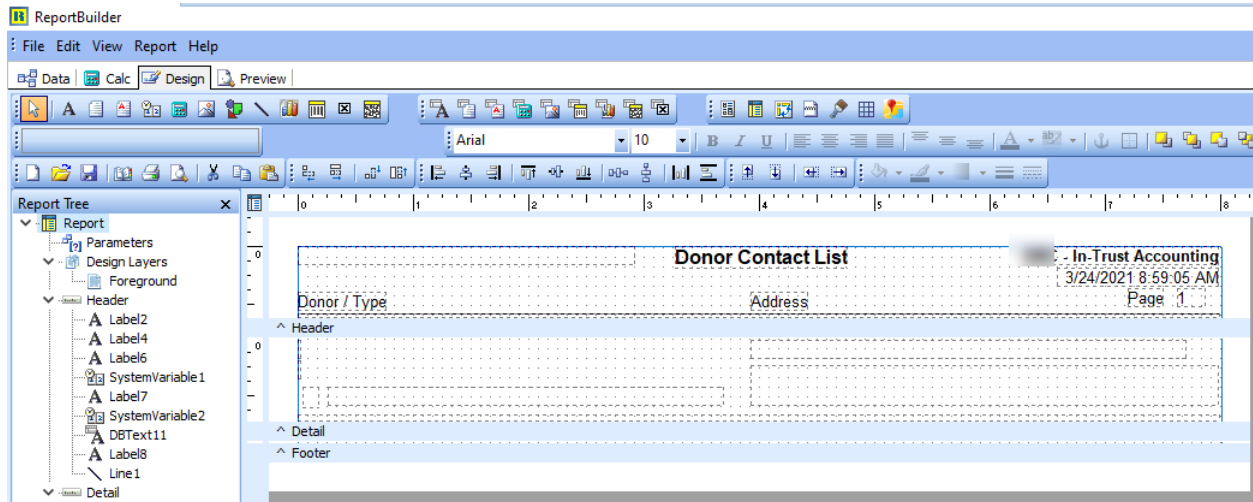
ReportBuilder

File Edit View Report Help

Data | Calc | Design | Preview

Arial 10

Report Tree ×

Report
Parameters
Design Layers
Foreground
Header
Label2
Label4
Label6
SystemVariable1
Label7
SystemVariable2
DBText11
Label8
Line1
Detail

0 1 2 3 4 5 6 7 8

Donor Contact List
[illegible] - In-Trust Accounting
3/24/2021 8:59:05 AM
Donor / Type
Address
Page 1

^ Header

^ Detail

^ Footer